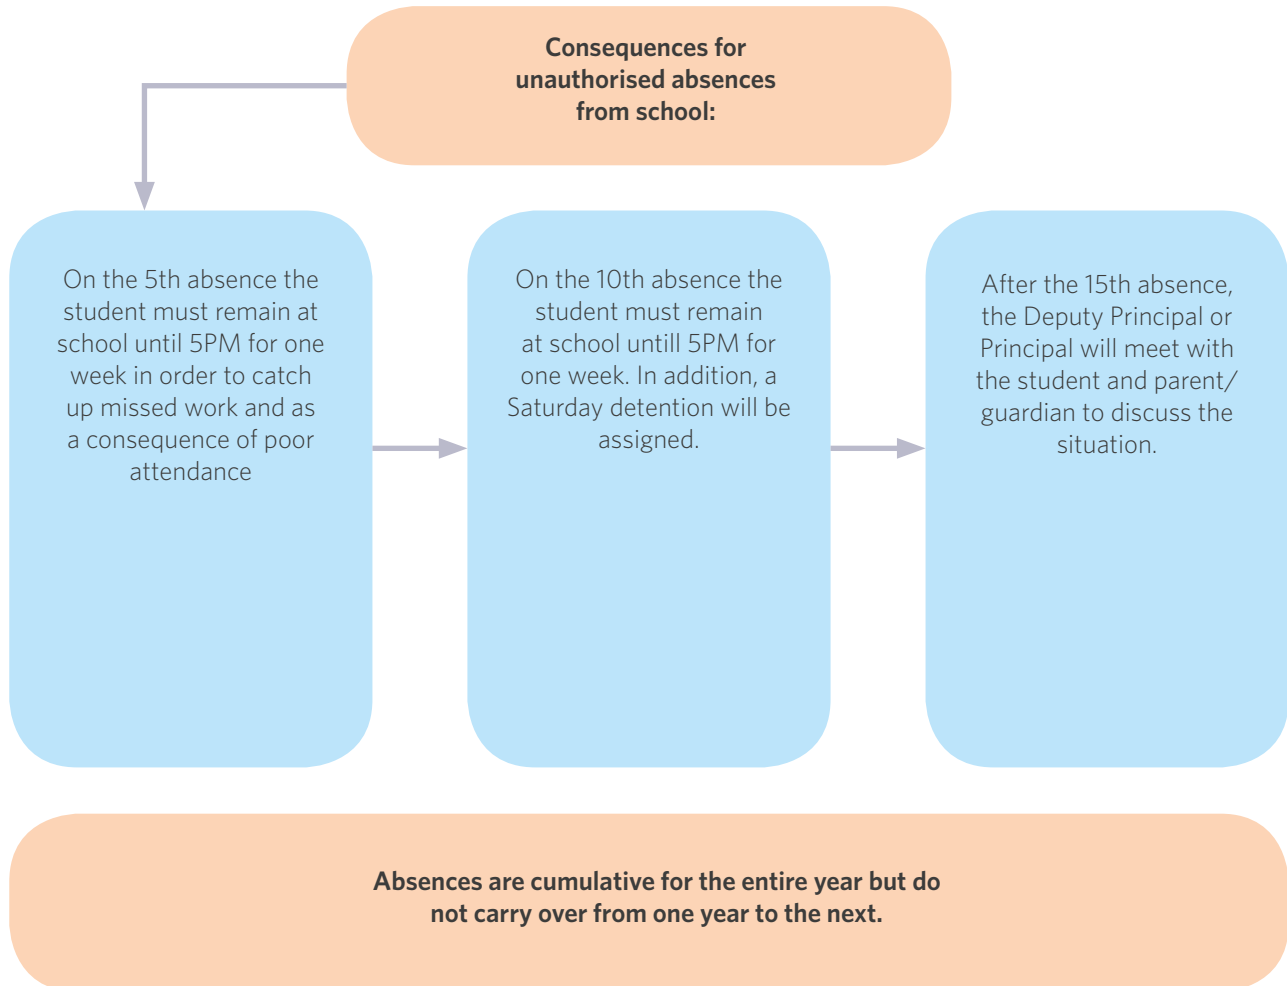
Consequences for unauthorised absences from school:

On the 5th absence the student must remain at school until 5PM for one week in order to catch up missed work and as a consequence of poor attendance

On the 10th absence the student must remain at school untill 5PM for one week. In addition, a Saturday detention will be assigned.

After the 15th absence, the Deputy Principal or Principal will meet with the student and parent/ guardian to discuss the situation.

Absences are cumulative for the entire year but do not carry over from one year to the next.